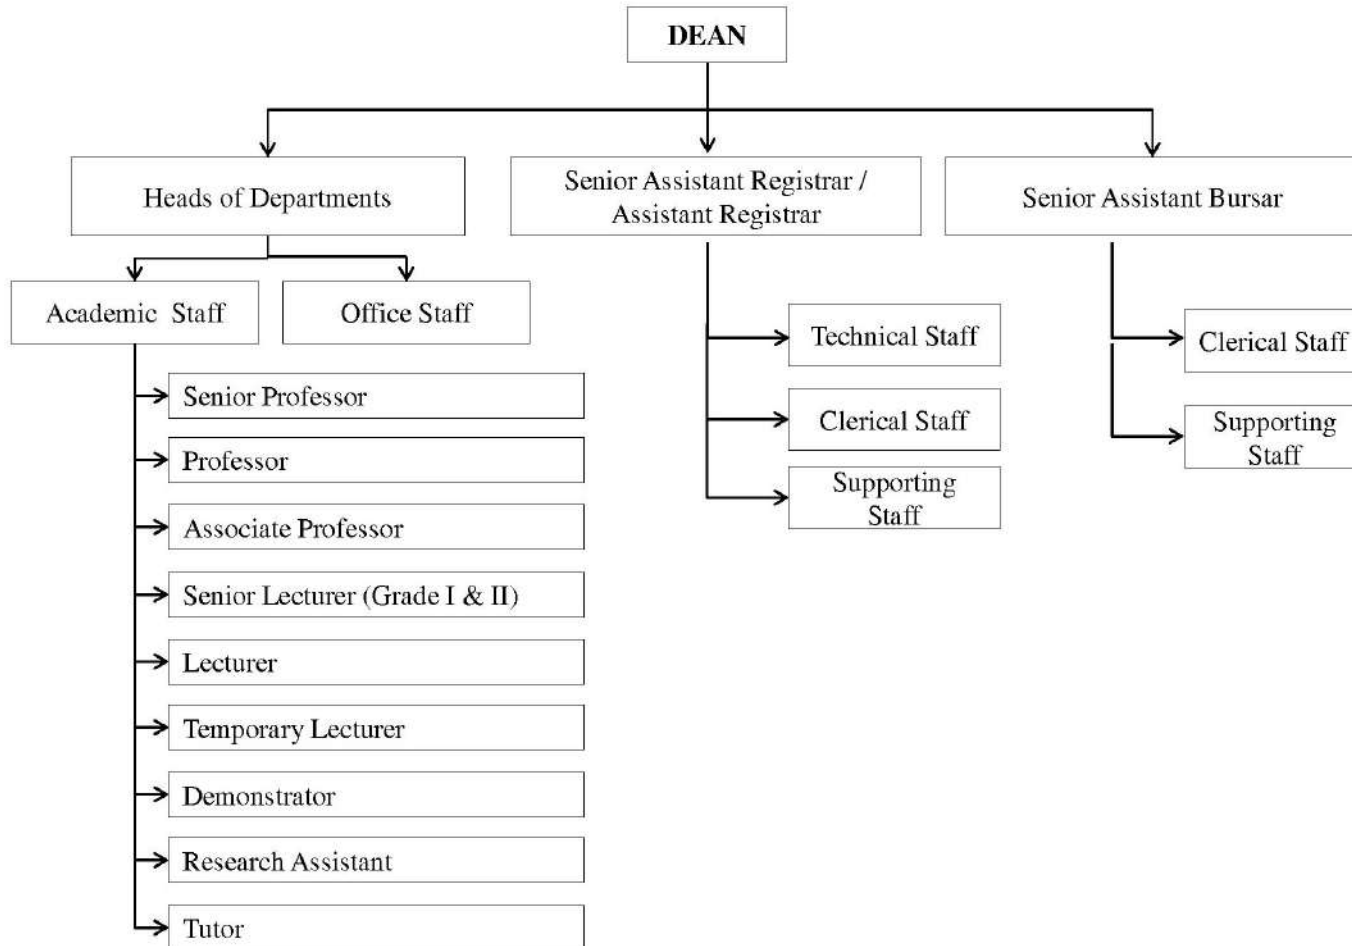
DEAN

Heads of Departments

Senior Assistant Registrar / Assistant Registrar

Senior Assistant Bursar

Academic Staff

Office Staff

Senior Professor

Professor

Associate Professor

Senior Lecturer (Grade I & II)

Lecturer

Temporary Lecturer

Demonstrator

Research Assistant

Tutor

Technical Staff

Clerical Staff

Supporting Staff

Clerical Staff

Supporting Staff